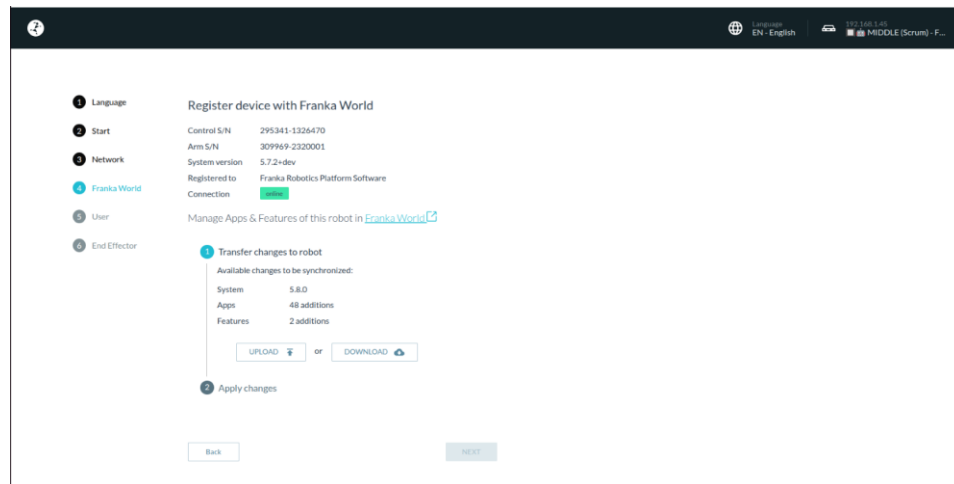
Language
EN - English

192.168.1.45
MIDDLE (Scrum) - F...

1 Language
2 Start
3 Network
4 Franka World
5 User
6 End Effector

Register device with Franka World

| | |
|---|---|
| Control S/N | 295341-1326470 |
| Arm S/N | 309969-2320001 |
| System version | 5.7.2+dev |
| Registered to | Franka Robotics Platform Software |
| Connection | online |

Manage Apps & Features of this robot in Franka World

1 Transfer changes to robot

Available changes to be synchronized:

| | |
|---|---|
| System | 5.8.0 |
| Apps | 48 additions |
| Features | 2 additions |

UPLOAD or DOWNLOAD

2 Apply changes

Back

NEXT